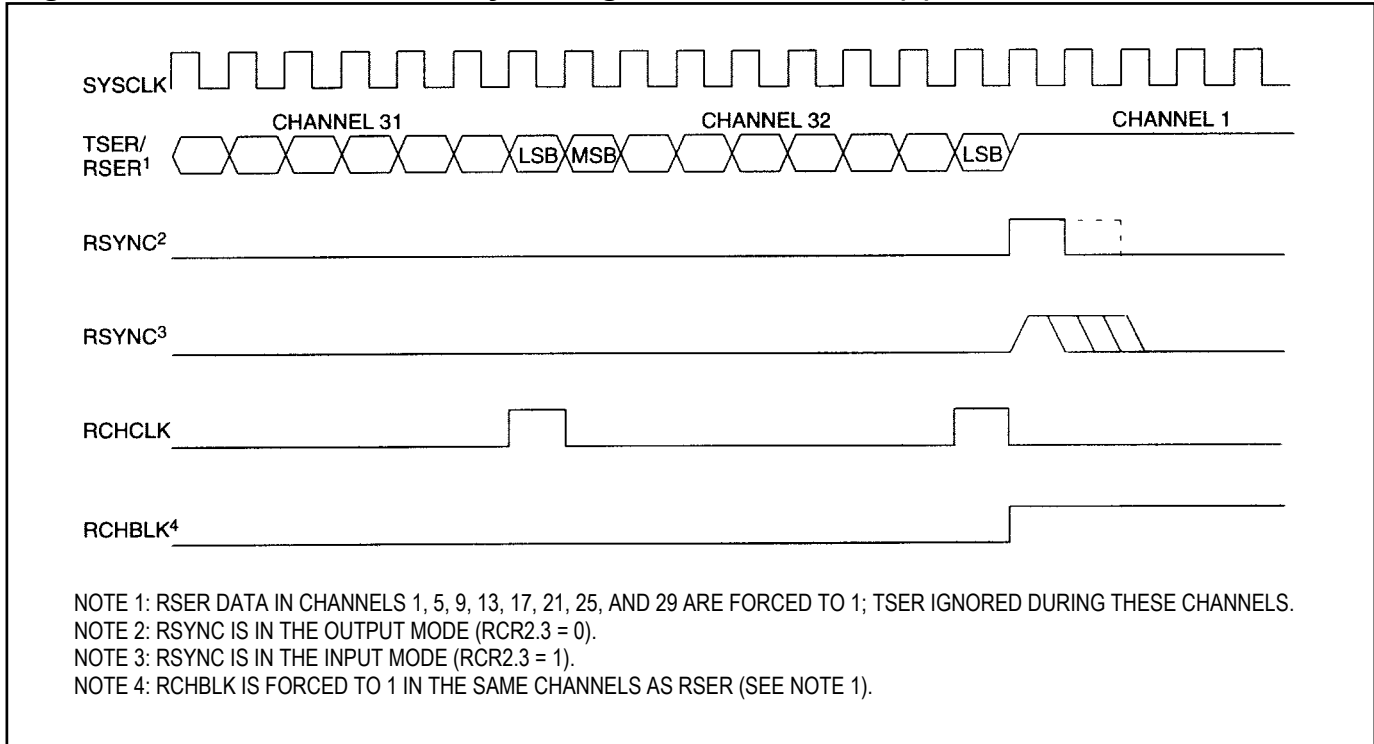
SYSCLK

CHANNEL 31

CHANNEL 32

CHANNEL 1

TSER/ RSER$^1$

LSB MSB

LSB

RSYNC$^2$

RSYNC$^3$

RCHCLK

RCHBLK$^4$

NOTE 1: RSER DATA IN CHANNELS 1, 5, 9, 13, 17, 21, 25, AND 29 ARE FORCED TO 1; TSER IGNORED DURING THESE CHANNELS.
NOTE 2: RSYNC IS IN THE OUTPUT MODE (RCR2.3 = 0).
NOTE 3: RSYNC IS IN THE INPUT MODE (RCR2.3 = 1).
NOTE 4: RCHBLK IS FORCED TO 1 IN THE SAME CHANNELS AS RSER (SEE NOTE 1).